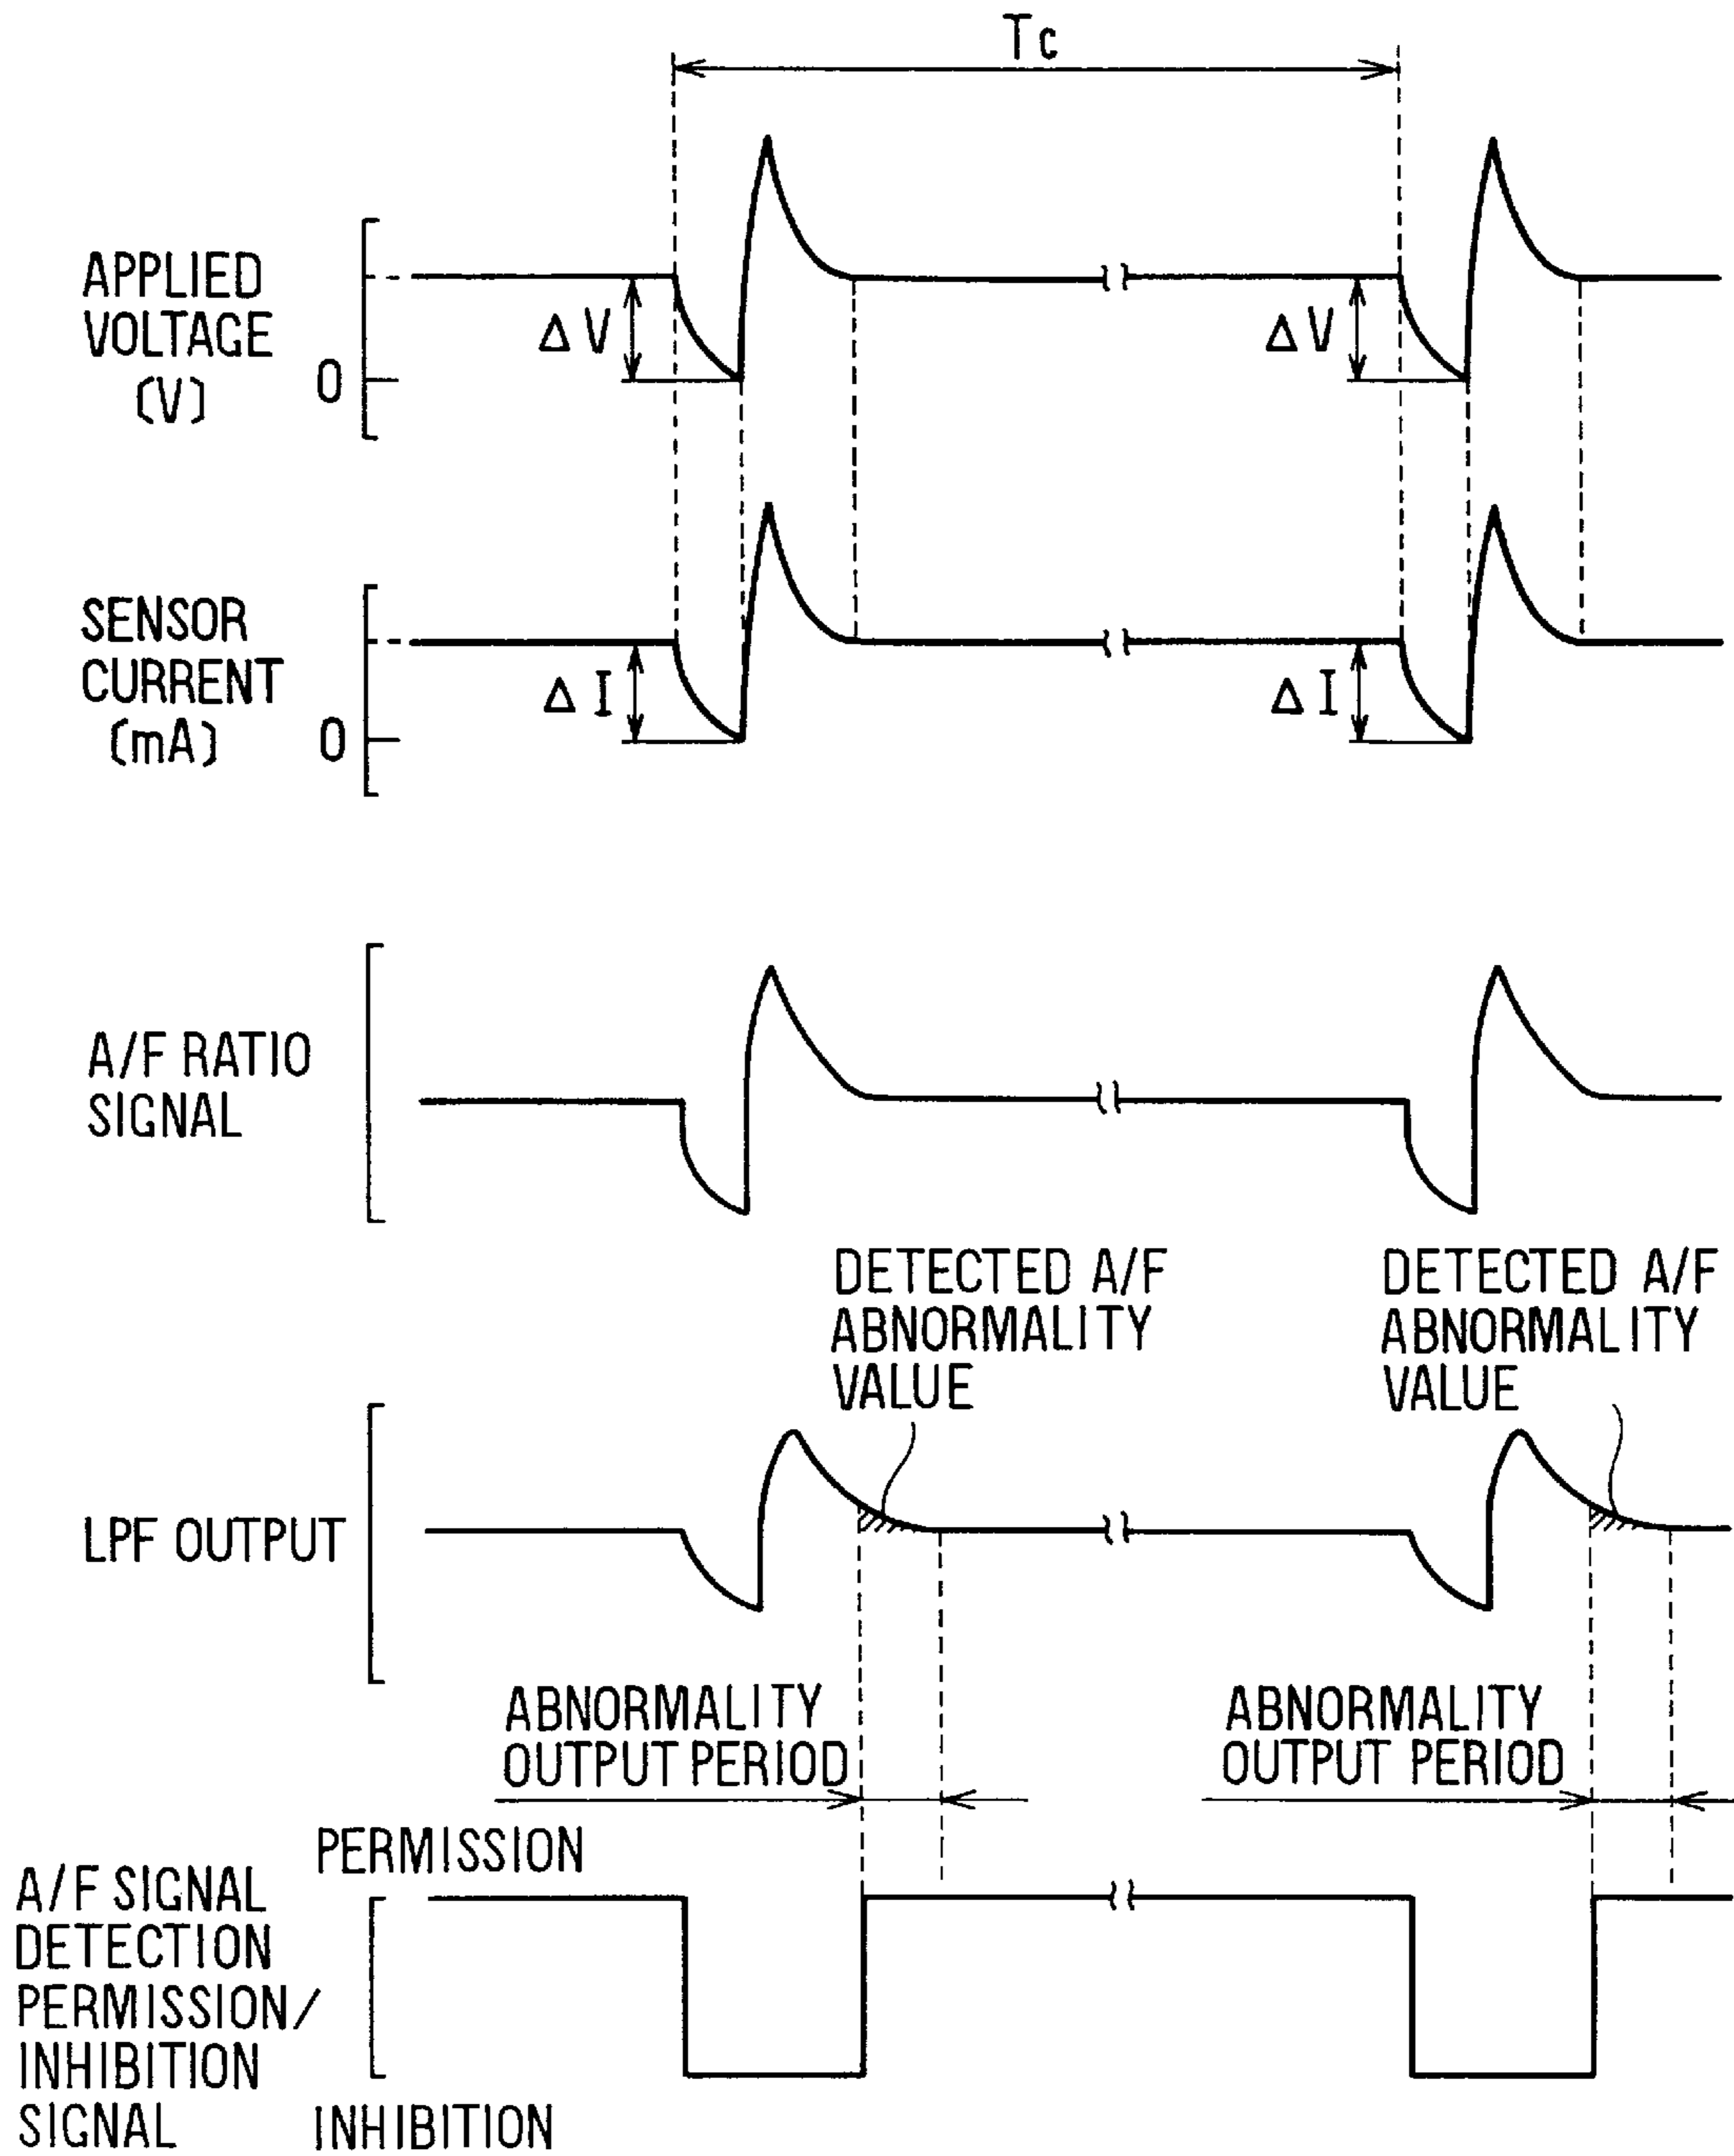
Tc

APPLIED VOLTAGE (V)

0

ΔV

ΔV

SENSOR CURRENT (mA)

0

ΔI

ΔI

A/F RATIO SIGNAL

DETECTED A/F ABNORMALITY VALUE

DETECTED A/F ABNORMALITY VALUE

LPF OUTPUT

ABNORMALITY OUTPUT PERIOD

ABNORMALITY OUTPUT PERIOD

PERMISSION

A/F SIGNAL DETECTION PERMISSION/ INHIBITION SIGNAL

INHIBITION